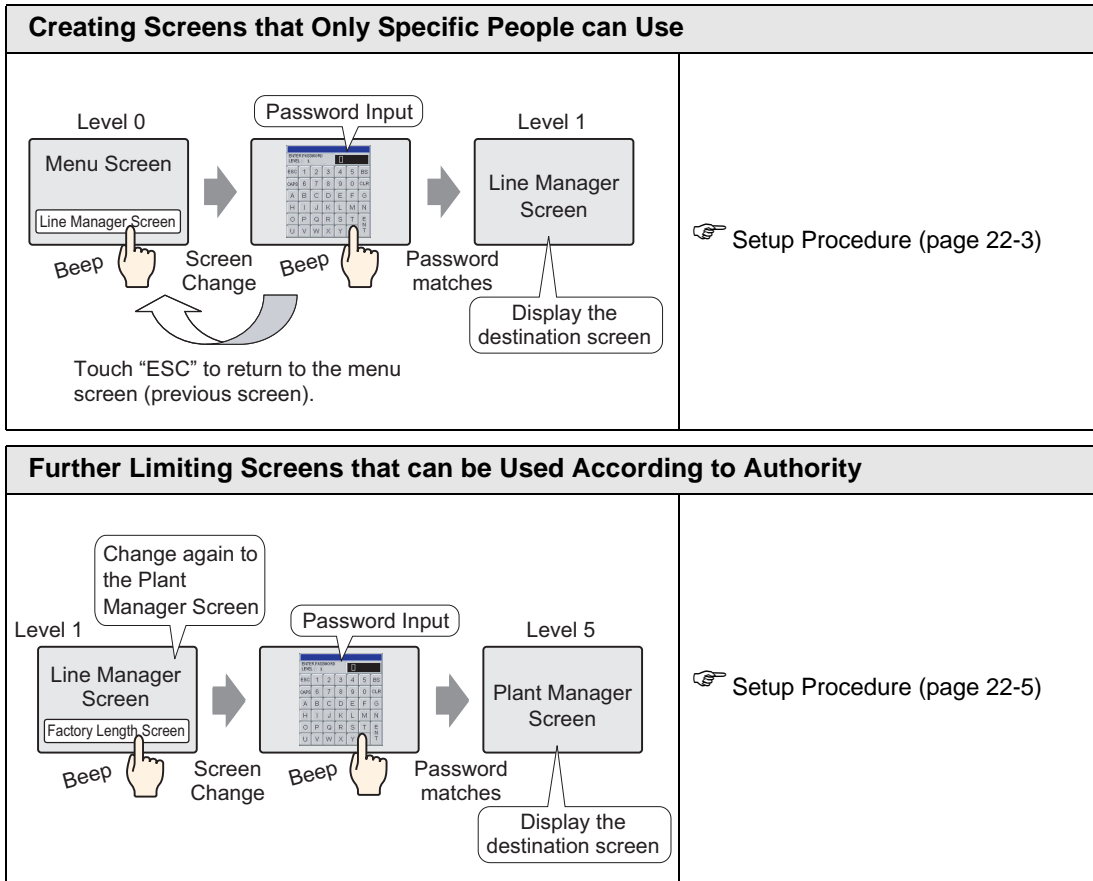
Creating Screens that Only Specific People can Use

Level 0

Menu Screen

Line Manager Screen

Beep

Screen Change

Password Input

ENTER PASSWORD
LEVEL 1

| ESC | 1 | 2 | 3 | 4 | 5 | BS |
|---|---|---|---|---|---|---|
| CAPS | 6 | 7 | 8 | 9 | 0 | CLR |
| A | B | C | D | E | F | G |
| H | I | J | K | L | M | N |
| O | P | Q | R | S | T | ENT |
| U | V | W | X | Y | Z | |

Beep

Password matches

Level 1

Line Manager Screen

Display the destination screen

Touch "ESC" to return to the menu screen (previous screen).

☞ Setup Procedure (page 22-3)

Further Limiting Screens that can be Used According to Authority

Change again to the Plant Manager Screen

Level 1

Line Manager Screen

Factory Length Screen

Beep

Screen Change

Password Input

ENTER PASSWORD
LEVEL 1

| ESC | 1 | 2 | 3 | 4 | 5 | BS |
|---|---|---|---|---|---|---|
| CAPS | 6 | 7 | 8 | 9 | 0 | CLR |
| A | B | C | D | E | F | G |
| H | I | J | K | L | M | N |
| O | P | Q | R | S | T | ENT |
| U | V | W | X | Y | Z | |

Beep

Password matches

Level 5

Plant Manager Screen

Display the destination screen

☞ Setup Procedure (page 22-5)